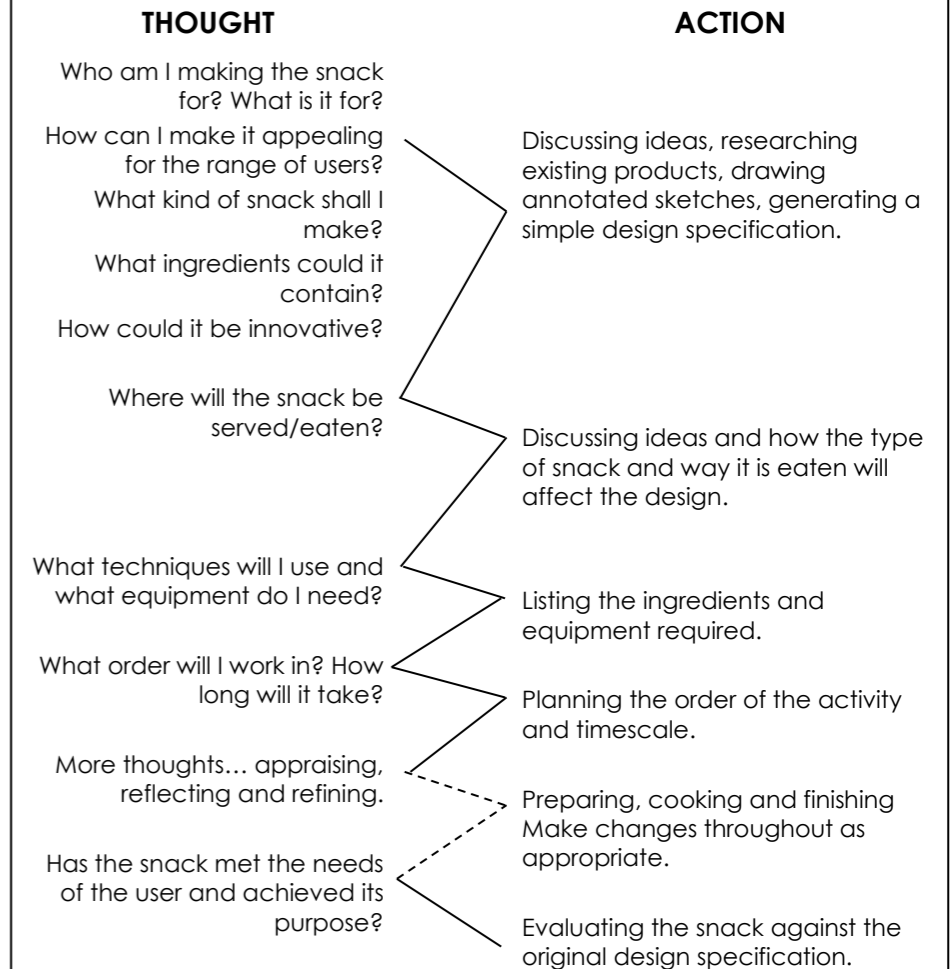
THOUGHT

ACTION

Who am I making the snack for? What is it for?

How can I make it appealing for the range of users?

What kind of snack shall I make?

What ingredients could it contain?

How could it be innovative?

Discussing ideas, researching existing products, drawing annotated sketches, generating a simple design specification.

Where will the snack be served/eaten?

Discussing ideas and how the type of snack and way it is eaten will affect the design.

What techniques will I use and what equipment do I need?

Listing the ingredients and equipment required.

What order will I work in? How long will it take?

Planning the order of the activity and timescale.

More thoughts… appraising, reflecting and refining.

Preparing, cooking and finishing Make changes throughout as appropriate.

Has the snack met the needs of the user and achieved its purpose?

Evaluating the snack against the original design specification.